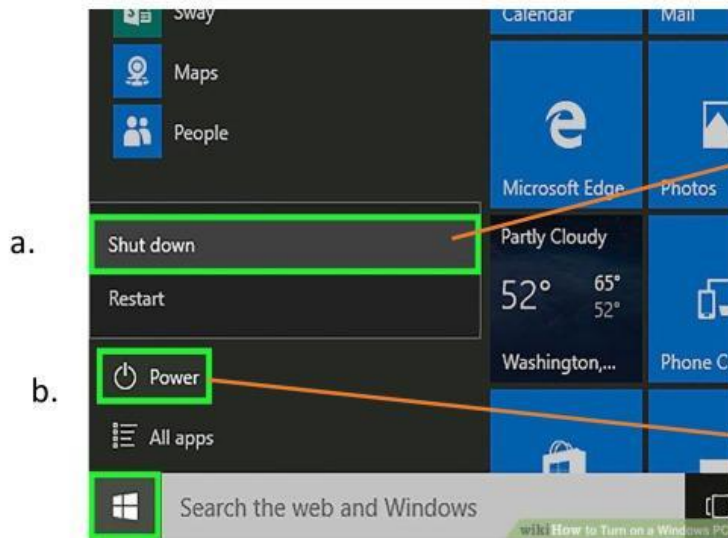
Sway

Maps

People

Calendar

Mail

Microsoft Edge

Photos

a.

Shut down

Restart

Partly Cloudy

52°

65°

52°

Washington,...

Phone C

b.

Power

All apps

Search the web and Windows

wiki How to Turn on a Windows PC